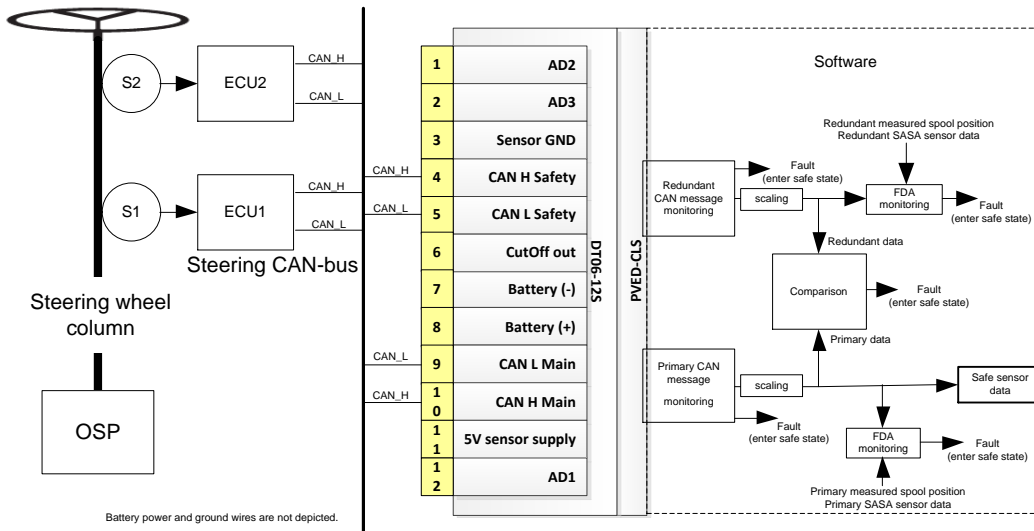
S2
ECU2
CAN_H
CAN_L
S1
ECU1
CAN_H
CAN_L
Steering CAN-bus
Steering wheel column
OSP
Battery power and ground wires are not depicted.

CAN_H
CAN_L
CAN_L
CAN_H

| | |
|---|---|
| 1 | AD2 |
| 2 | AD3 |
| 3 | Sensor GND |
| 4 | CAN H Safety |
| 5 | CAN L Safety |
| 6 | CutOff out |
| 7 | Battery (-) |
| 8 | Battery (+) |
| 9 | CAN L Main |
| 10 | CAN H Main |
| 11 | 5V sensor supply |
| 12 | AD1 |

DT06-12S
PVED-CLS

Software
Redundant measured spool position
Redundant SASA sensor data
Redundant CAN message monitoring
Fault (enter safe state)
scaling
FDA monitoring
Fault (enter safe state)
Redundant data
Comparison
Fault (enter safe state)
Primary data
Primary CAN message monitoring
scaling
Safe sensor data
Fault (enter safe state)
FDA monitoring
Fault (enter safe state)
Primary measured spool position
Primary SASA sensor data